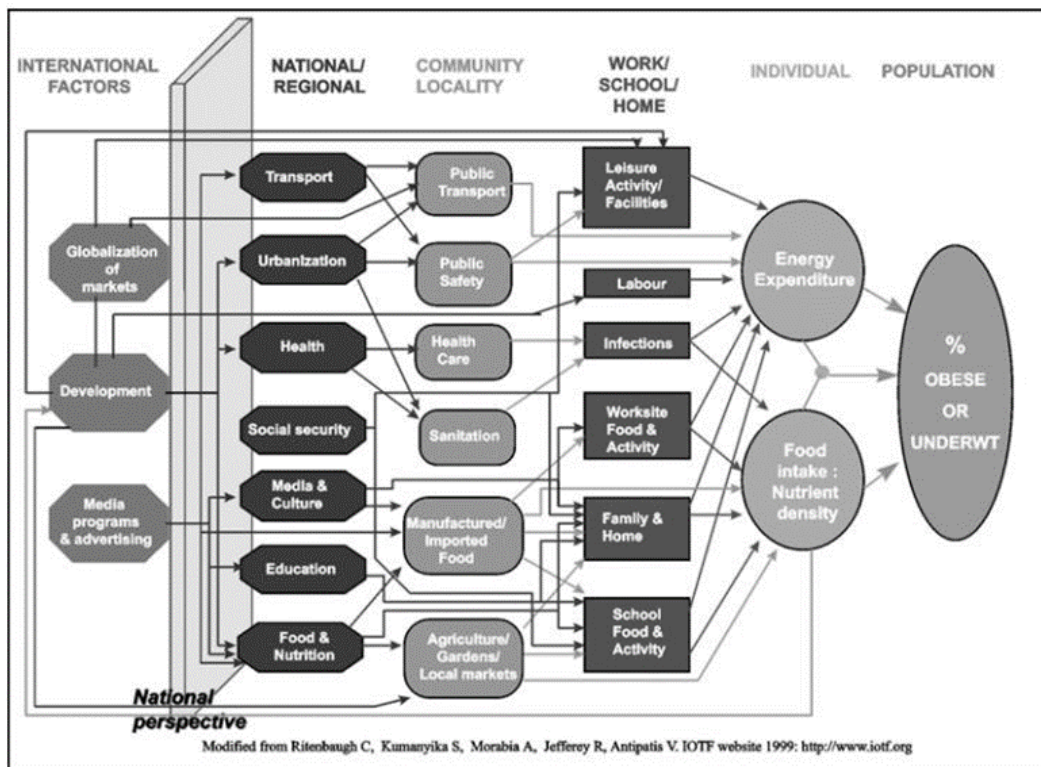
INTERNATIONAL FACTORS

NATIONAL/ REGIONAL

COMMUNITY LOCALITY

WORK/ SCHOOL/ HOME

INDIVIDUAL

POPULATION

Globalization of markets

Development

Media programs & advertising

Transport

Urbanization

Health

Social security

Media & Culture

Education

Food & Nutrition

Public Transport

Public Safety

Health Care

Sanitation

Manufactured/ Imported Food

Agriculture/ Gardens/ Local markets

Leisure Activity/ Facilities

Labour

Infections

Worksite Food & Activity

Family & Home

School Food & Activity

Energy Expenditure

Food intake : Nutrient density

% OBESE OR UNDERWT

National perspective

Modified from Ritenbaugh C, Kumanyika S, Morabia A, Jefferey R, Antipatis V. IOTF website 1999: http://www.iotf.org